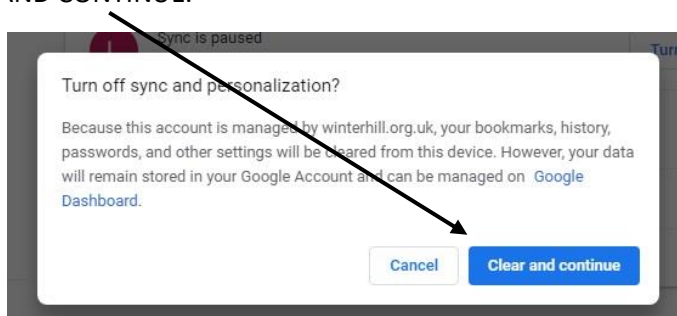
AND CONTINUE.

Sync is paused

Turn

Turn off sync and personalization?

Because this account is managed by winterhill.org.uk, your bookmarks, history, passwords, and other settings will be cleared from this device. However, your data will remain stored in your Google Account and can be managed on Google Dashboard.

Cancel

Clear and continue